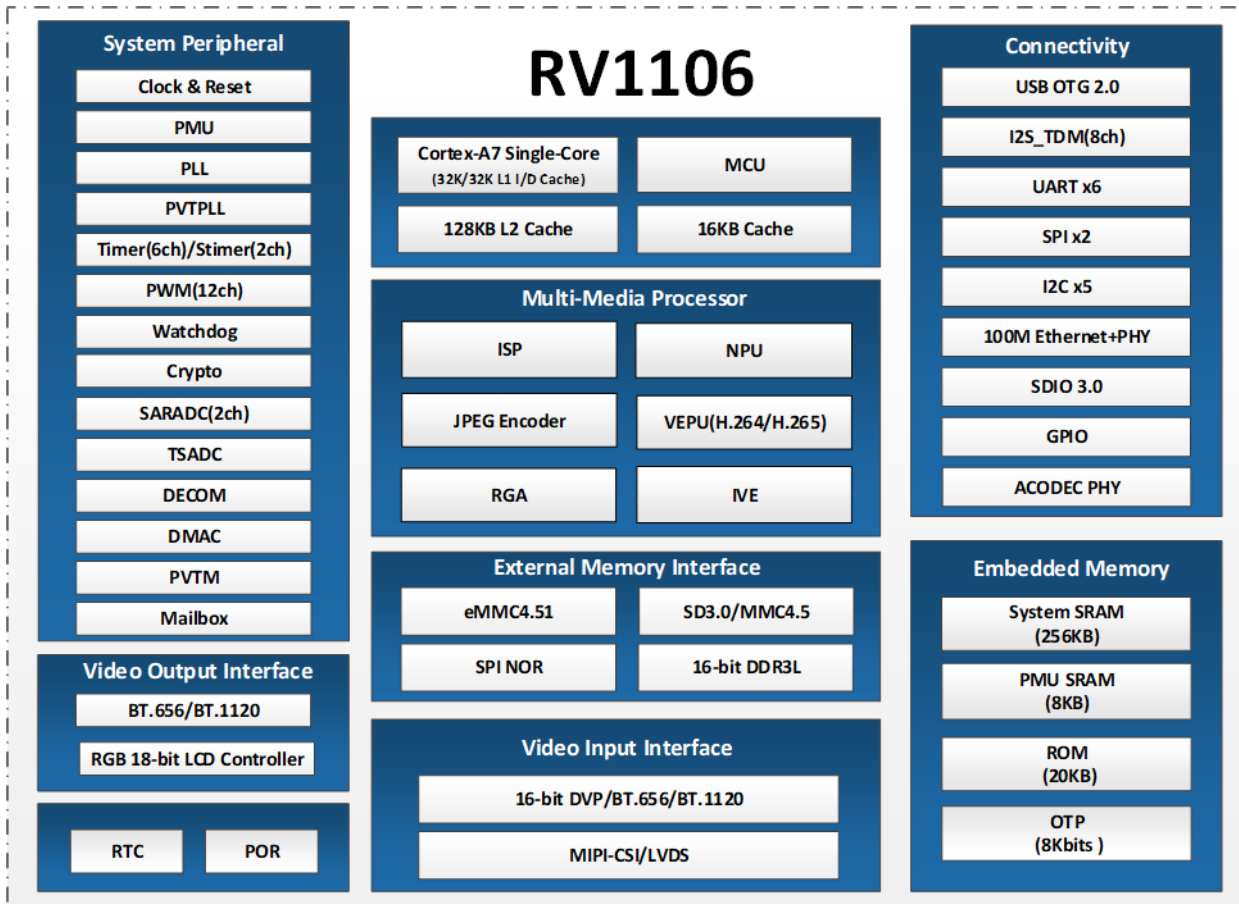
RV1106

System Peripheral
Clock & Reset
PMU
PLL
PVTPLL
Timer(6ch)/Stimer(2ch)
PWM(12ch)
Watchdog
Crypto
SARADC(2ch)
TSADC
DECOM
DMAC
PVTM
Mailbox

Video Output Interface
BT.656/BT.1120
RGB 18-bit LCD Controller

RTC
POR

Cortex-A7 Single-Core
(32K/32K L1 I/D Cache)
MCU
128KB L2 Cache
16KB Cache

Multi-Media Processor
ISP
NPU
JPEG Encoder
VEPU(H.264/H.265)
RGA
IVE

External Memory Interface
eMMC4.51
SD3.0/MMC4.5
SPI NOR
16-bit DDR3L

Video Input Interface
16-bit DVP/BT.656/BT.1120
MIPI-CSI/LVDS

Connectivity
USB OTG 2.0
I2S_TDM(8ch)
UART x6
SPI x2
I2C x5
100M Ethernet+PHY
SDIO 3.0
GPIO
ACODEC PHY

Embedded Memory
System SRAM
(256KB)
PMU SRAM
(8KB)
ROM
(20KB)
OTP
(8Kbits )